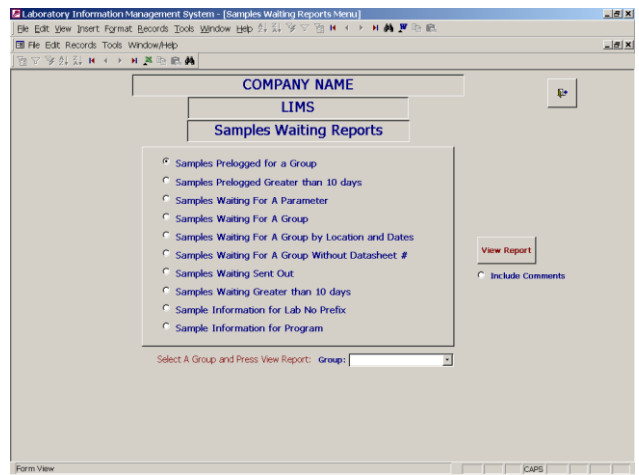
Laboratory Information Management System - [Samples Waiting Reports Menu]

File Edit View Insert Format Records Tools Window Help

File Edit Records Tools Window Help

COMPANY NAME

LIMS

Samples Waiting Reports

Samples Prelogged for a Group

Samples Prelogged Greater than 10 days

Samples Waiting For A Parameter

Samples Waiting For A Group

Samples Waiting For A Group by Location and Dates

Samples Waiting For A Group Without Datasheet #

Samples Waiting Sent Out

Samples Waiting Greater than 10 days

Sample Information for Lab No Prefix

Sample Information for Program

View Report

Include Comments

Select A Group and Press View Report: Group:

Form View

CAPS